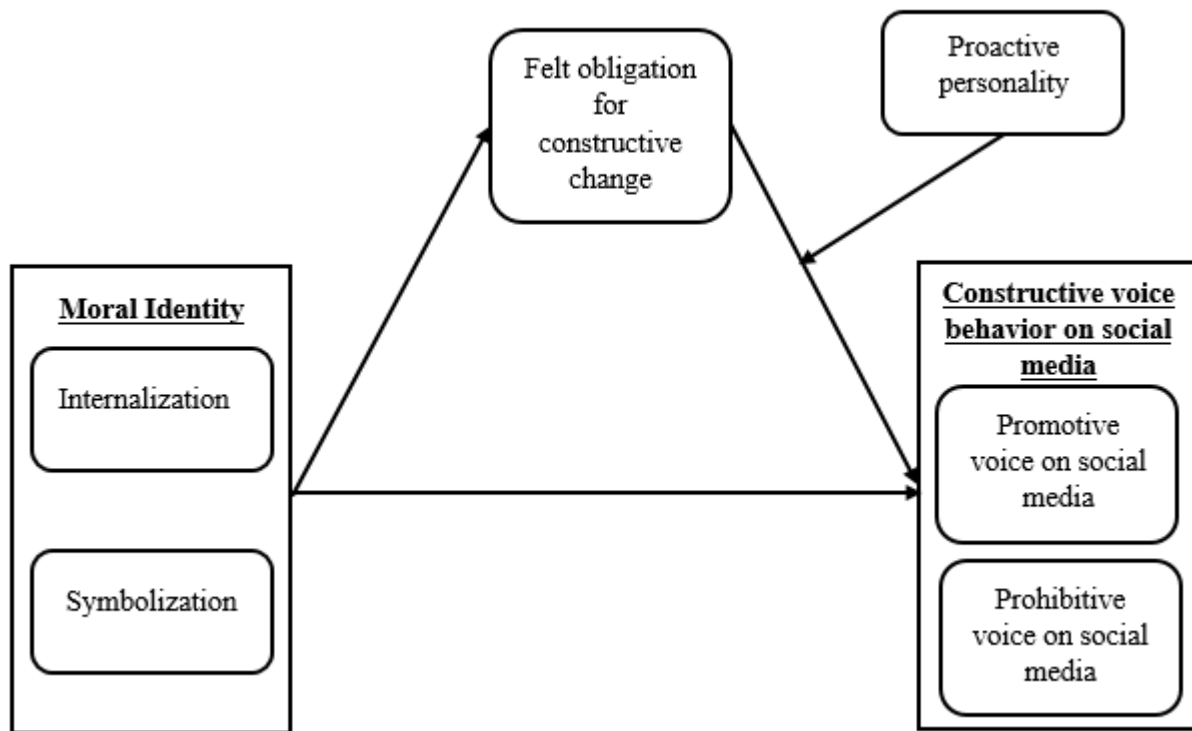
Felt obligation for constructive change

Proactive personality

Moral Identity

Internalization

Symbolization

Constructive voice behavior on social media

Promotive voice on social media

Prohibitive voice on social media